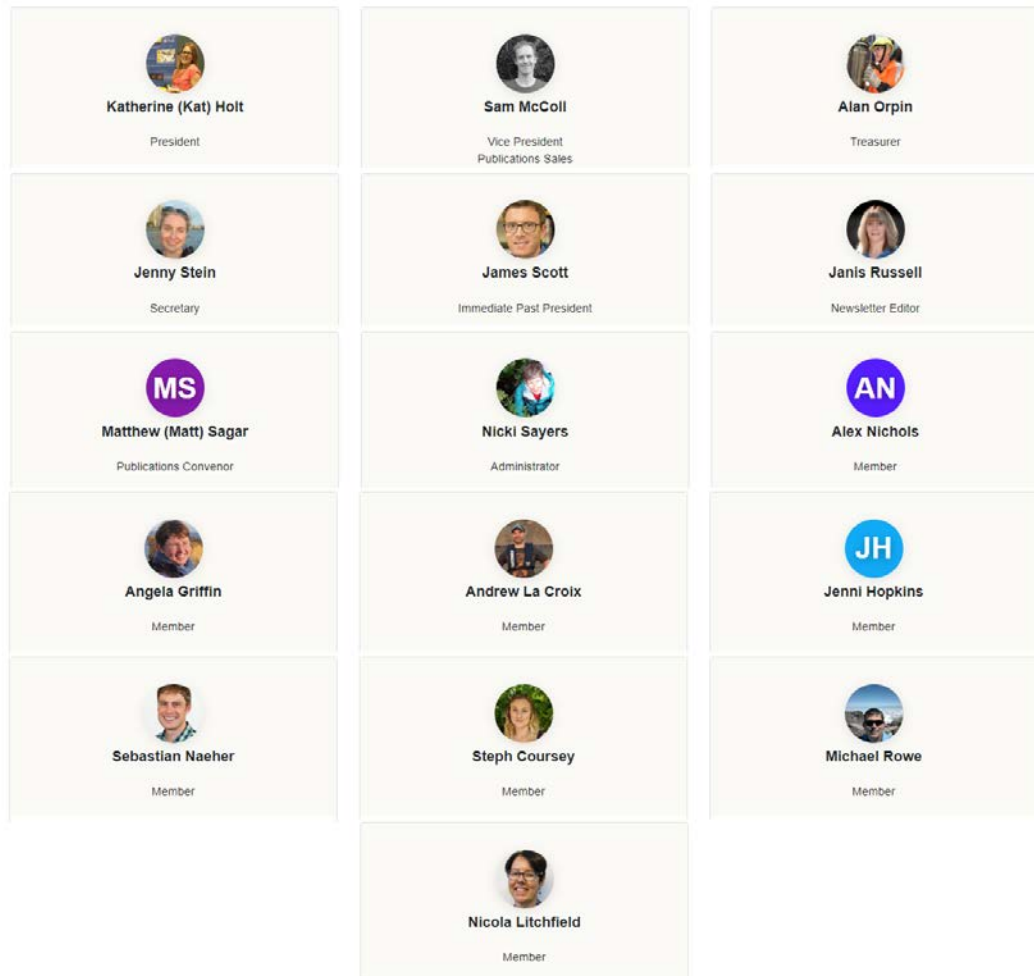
Katherine (Kat) Holt

President

Sam McColl

Vice President
Publications Sales

Alan Orpin

Treasurer

Jenny Stein

Secretary

James Scott

Immediate Past President

Janis Russell

Newsletter Editor

MS

Matthew (Matt) Sagar

Publications Convenor

Nicki Sayers

Administrator

AN

Alex Nichols

Member

Angela Griffin

Member

Andrew La Croix

Member

JH

Jenni Hopkins

Member

Sebastian Naeher

Member

Steph Coursey

Member

Michael Rowe

Member

Nicola Litchfield

Member